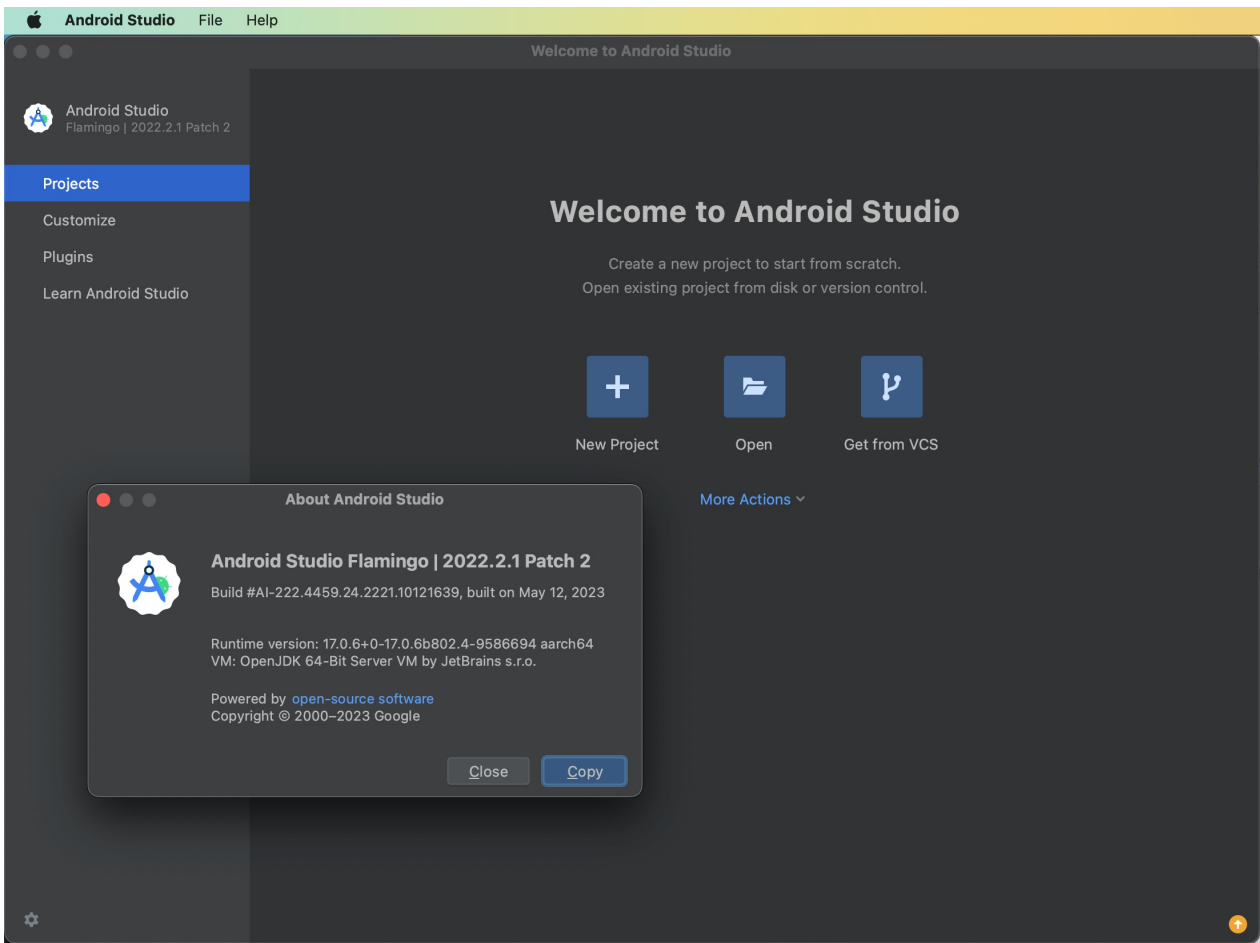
Android Studio File Help

Welcome to Android Studio

Android Studio
Flamingo | 2022.2.1 Patch 2

Projects
Customize
Plugins
Learn Android Studio

Welcome to Android Studio

Create a new project to start from scratch.
Open existing project from disk or version control.

New Project
Open
Get from VCS

More Actions

About Android Studio

Android Studio Flamingo | 2022.2.1 Patch 2
Build #AI-222.4459.24.2221.10121639, built on May 12, 2023

Runtime version: 17.0.6+0-17.0.6b802.4-9586694 aarch64
VM: OpenJDK 64-Bit Server VM by JetBrains s.r.o.

Powered by open-source software
Copyright © 2000–2023 Google

Close
Copy